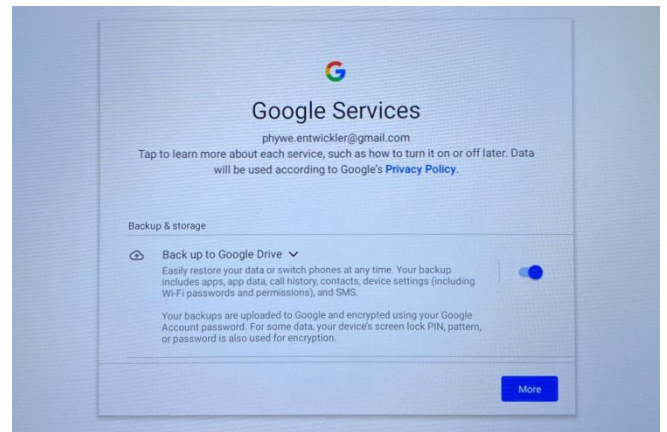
G

Google Services

phywe.entwickler@gmail.com
Tap to learn more about each service, such as how to turn it on or off later. Data will be used according to Google's Privacy Policy.

Backup & storage

Back up to Google Drive

Easily restore your data or switch phones at any time. Your backup includes apps, app data, call history, contacts, device settings (including Wi-Fi passwords and permissions), and SMS.

Your backups are uploaded to Google and encrypted using your Google Account password. For some data, your device's screen lock PIN, pattern, or password is also used for encryption.

More